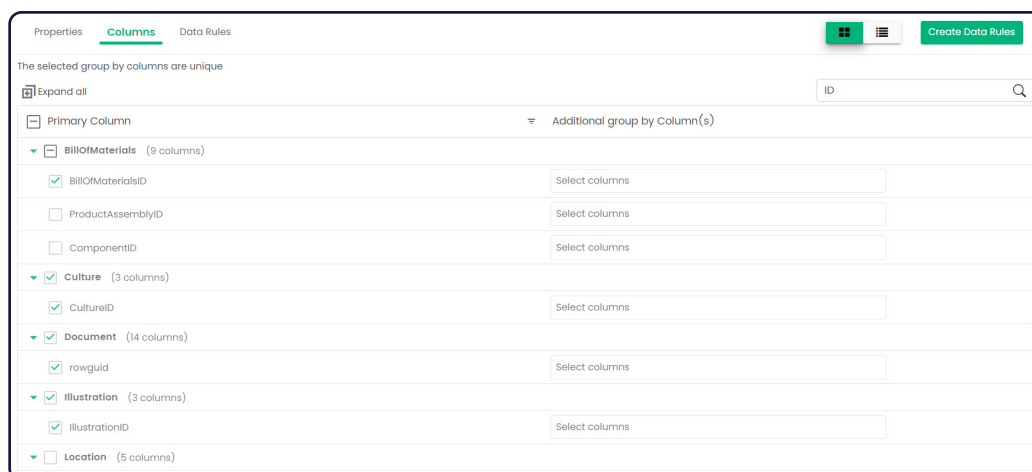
Properties Columns Data Rules

Create Data Rules

The selected group by columns are unique

Expand all

ID

Primary Column

Additional group by Column(s)

BillOfMaterials (9 columns)

BillOfMaterialsID

Select columns

ProductAssemblyID

Select columns

ComponentID

Select columns

Culture (3 columns)

CultureID

Select columns

Document (14 columns)

rowguid

Select columns

Illustration (3 columns)

IllustrationID

Select columns

Location (5 columns)